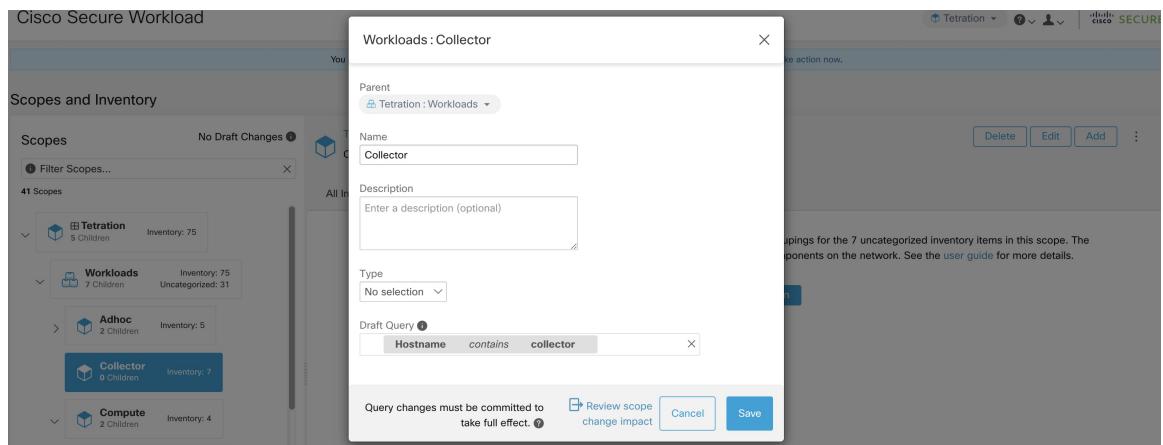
Cisco Secure Workload

Tetration

cisco SECURE

You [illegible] ke action now.

Scopes and Inventory

Scopes

No Draft Changes

Filter Scopes...

41 Scopes

Tetration
5 Children
Inventory: 75

Workloads
7 Children
Inventory: 75
Uncategorized: 31

Adhoc
2 Children
Inventory: 5

Collector
0 Children
Inventory: 7

Compute
2 Children
Inventory: 4

All In

Delete Edit Add

upings for the 7 uncategorized inventory items in this scope. The ponents on the network. See the user guide for more details.

Workloads : Collector

Parent

Tetration : Workloads

Name

Collector

Description

Enter a description (optional)

Type

No selection

Draft Query

Hostname contains collector

Query changes must be committed to take full effect.

Review scope change impact

Cancel

Save